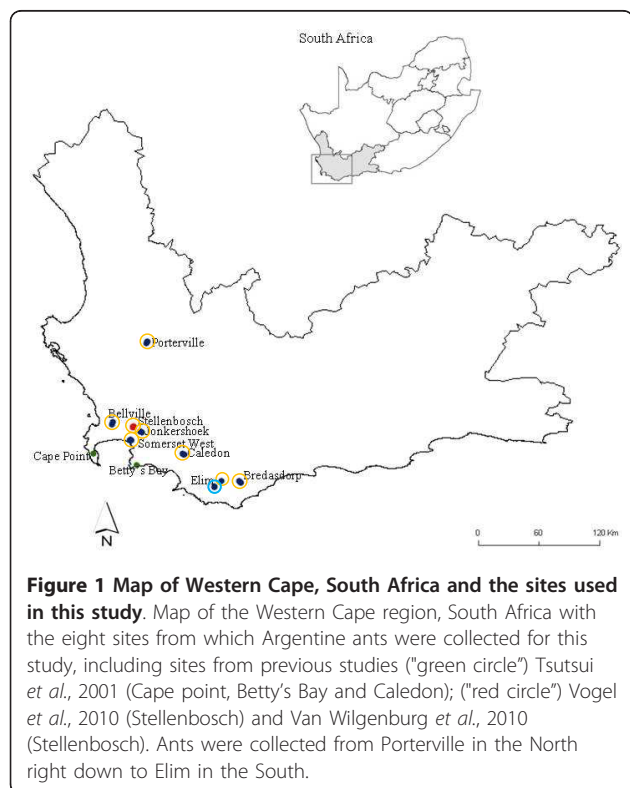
South Africa

Porterville

Bellville

Stellenbosch

Jonkershoek

Somerset West

Caledon

Cape Point

Betty's Bay

Elim

Bredasdorp

N

0 60 120 Km

**Figure 1 Map of Western Cape, South Africa and the sites used in this study**. Map of the Western Cape region, South Africa with the eight sites from which Argentine ants were collected for this study, including sites from previous studies ("green circle") Tsutsui *et al.*, 2001 (Cape point, Betty's Bay and Caledon); ("red circle") Vogel *et al.*, 2010 (Stellenbosch) and Van Wilgenburg *et al.*, 2010 (Stellenbosch). Ants were collected from Porterville in the North right down to Elim in the South.